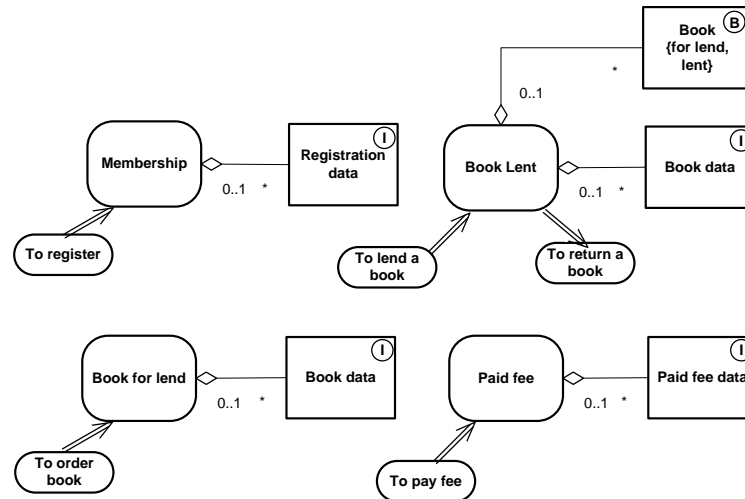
Book (B)
{for lend, lent}

*

0..1

Membership

0..1 *

Registration data (I)

To register

Book Lent

0..1 *

Book data (I)

To lend a book

To return a book

Book for lend

0..1 *

Book data (I)

To order book

Paid fee

0..1 *

Paid fee data (I)

To pay fee